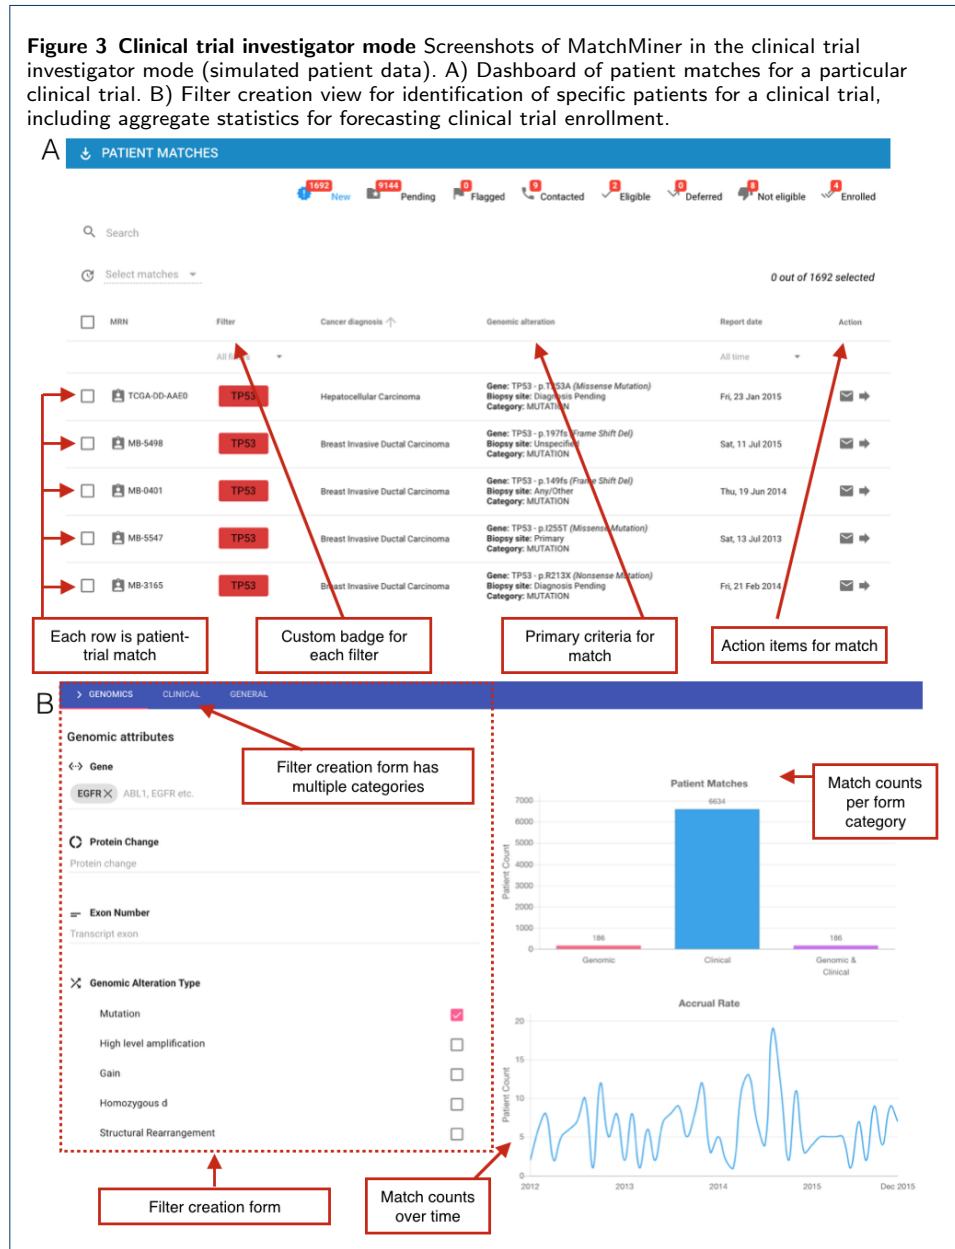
**Figure 3 Clinical trial investigator mode** Screenshots of MatchMiner in the clinical trial investigator mode (simulated patient data). A) Dashboard of patient matches for a particular clinical trial. B) Filter creation view for identification of specific patients for a clinical trial, including aggregate statistics for forecasting clinical trial enrollment.

A

PATIENT MATCHES

1692 New 9144 Pending 0 Flagged 9 Contacted 2 Eligible 0 Deferred 8 Not eligible 4 Enrolled

Search

Select matches

0 out of 1692 selected

| MRN | Filter | Cancer diagnosis | Genomic alteration | Report date | Action |
|---|---|---|---|---|---|
| | All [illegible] | | | All time | |
| TCGA-DD-AAE0 | TP53 | Hepatocellular Carcinoma | Gene: TP53 - p.T253A (Missense Mutation) Biopsy site: Diagnosis Pending Category: MUTATION | Fri, 23 Jan 2015 | |
| MB-5498 | TP53 | Breast Invasive Ductal Carcinoma | Gene: TP53 - p.197fs (Frame Shift Del) Biopsy site: Unspecified Category: MUTATION | Sat, 11 Jul 2015 | |
| MB-0401 | TP53 | Breast Invasive Ductal Carcinoma | Gene: TP53 - p.149fs (Frame Shift Del) Biopsy site: Any/Other Category: MUTATION | Thu, 19 Jun 2014 | |
| MB-5547 | TP53 | Breast Invasive Ductal Carcinoma | Gene: TP53 - p.I255T (Missense Mutation) Biopsy site: Primary Category: MUTATION | Sat, 13 Jul 2013 | |
| MB-3165 | TP53 | Breast Invasive Ductal Carcinoma | Gene: TP53 - p.R213X (Nonsense Mutation) Biopsy site: Diagnosis Pending Category: MUTATION | Fri, 21 Feb 2014 | |

Each row is patient-trial match

Custom badge for each filter

Primary criteria for match

Action items for match

B

GENOMICS CLINICAL GENERAL

Genomic attributes

Gene

EGFR ABL1, EGFR etc.

Filter creation form has multiple categories

Protein Change

Protein change

Exon Number

Transcript exon

Genomic Alteration Type

Mutation

High level amplification

Gain

Homozygous d

Structural Rearrangement

Patient Matches

Match counts per form category

7000 6000 5000 4000 3000 2000 1000 0

Patient Count

186 6634 186

Genomic Clinical Genomic & Clinical

Accrual Rate

20 15 10 5 0

Patient Count

2012 2013 2014 2015 Dec 2015

Filter creation form

Match counts over time